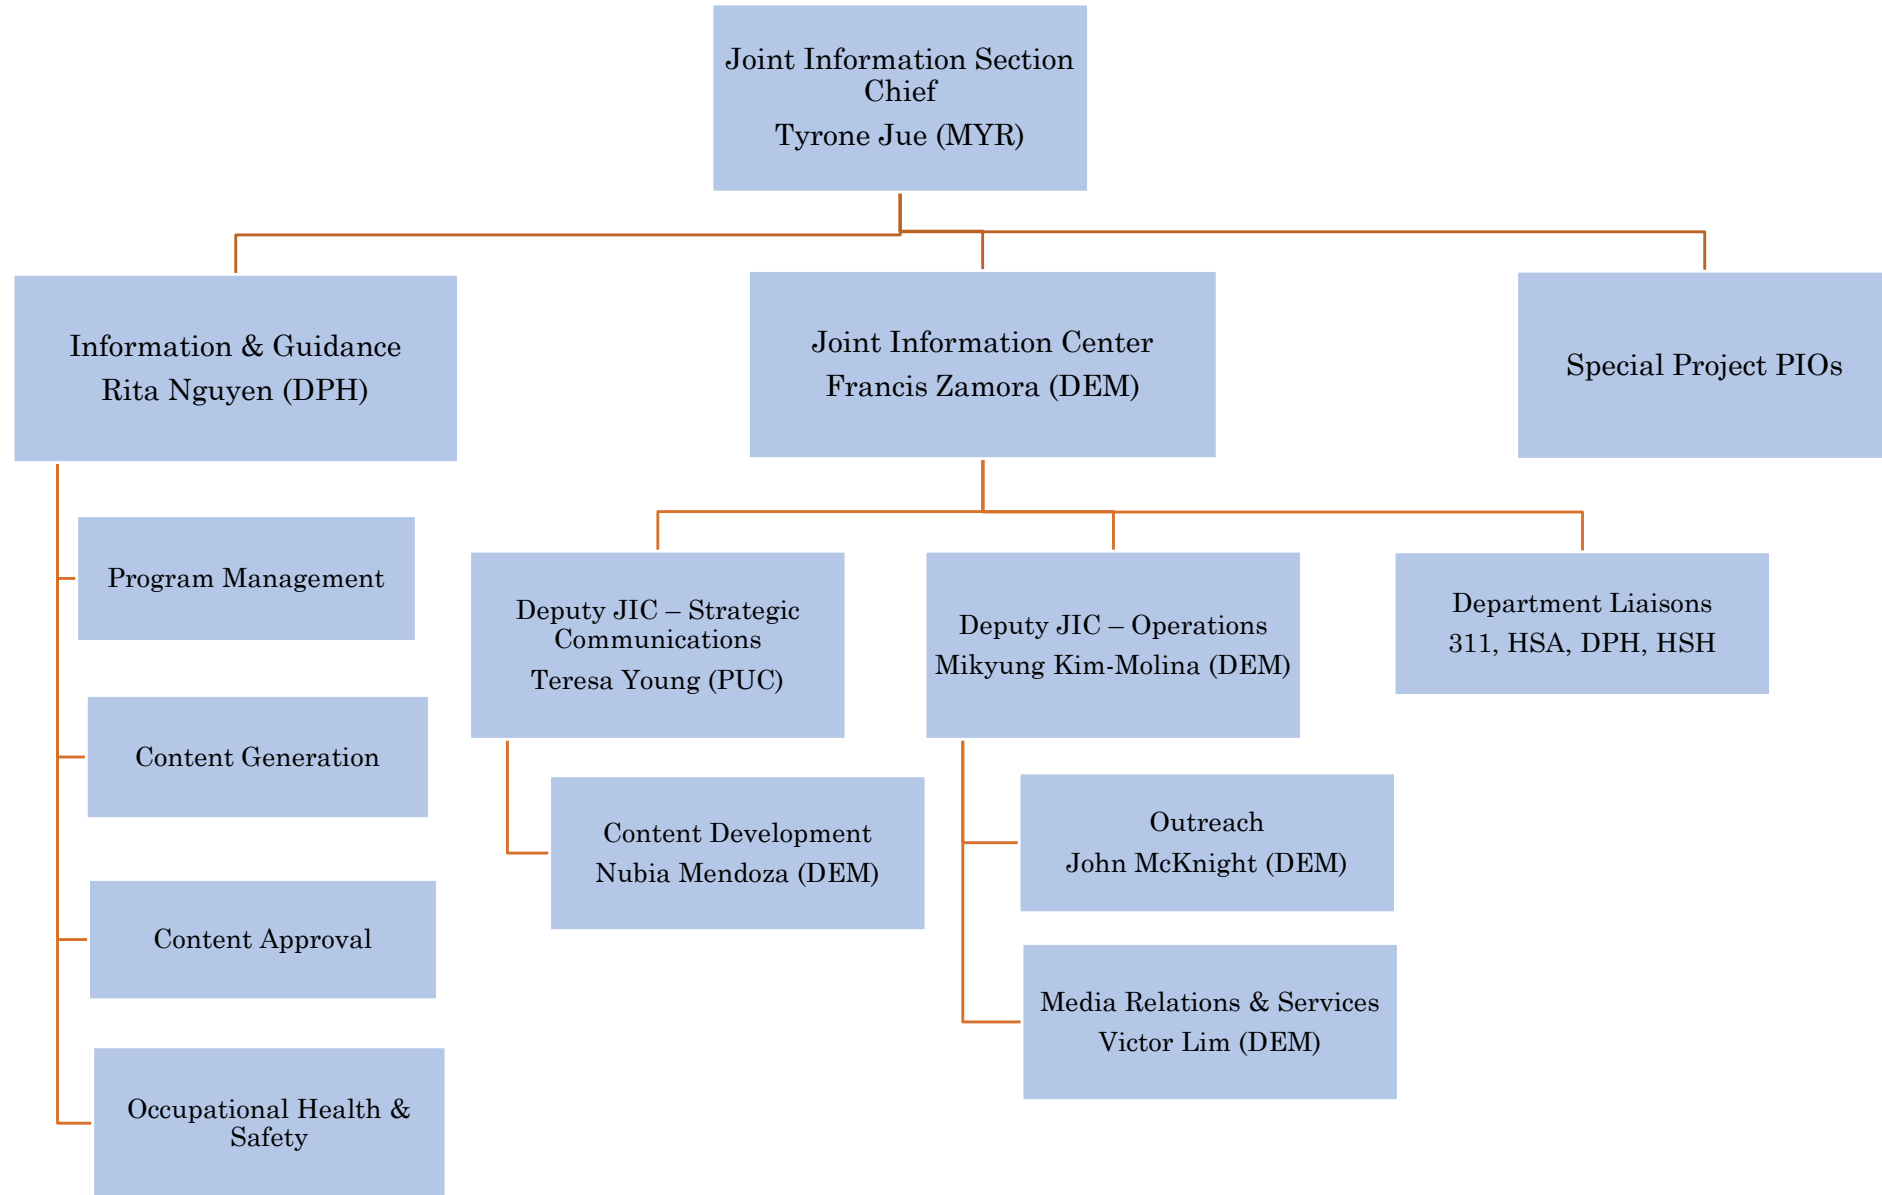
Joint Information Section Chief
Tyrone Jue (MYR)

Information & Guidance
Rita Nguyen (DPH)

Program Management

Content Generation

Content Approval

Occupational Health & Safety

Joint Information Center
Francis Zamora (DEM)

Deputy JIC – Strategic Communications
Teresa Young (PUC)

Content Development
Nubia Mendoza (DEM)

Deputy JIC – Operations
Mikyung Kim-Molina (DEM)

Outreach
John McKnight (DEM)

Media Relations & Services
Victor Lim (DEM)

Department Liaisons
311, HSA, DPH, HSH

Special Project PIOs